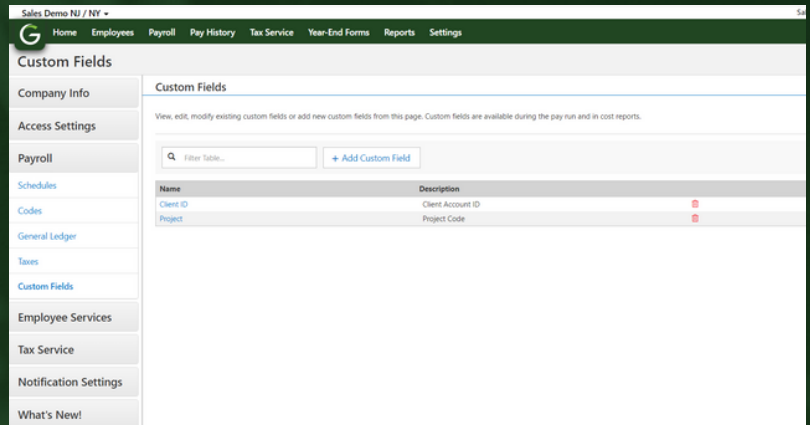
Sales Demo NJ / NY ▾

Sa

G

Home Employees Payroll Pay History Tax Service Year-End Forms Reports Settings

Custom Fields

Company Info

Access Settings

Payroll

Schedules

Codes

General Ledger

Taxes

Custom Fields

Employee Services

Tax Service

Notification Settings

What's New!

Custom Fields

View, edit, modify existing custom fields or add new custom fields from this page. Custom fields are available during the pay run and in cost reports.

Filter Table...

+ Add Custom Field

| Name | Description |
|---|---|
| Client ID | Client Account ID |
| Project | Project Code |